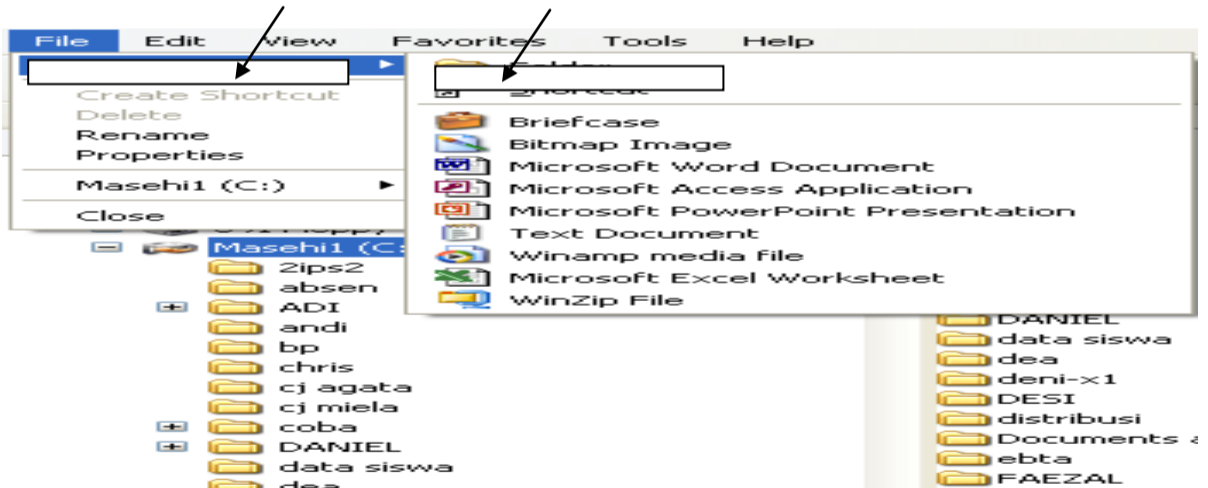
File Edit View Favorites Tools Help

Create Shortcut
Delete
Rename
Properties
Masehi1 (C:)
Close

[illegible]
Briefcase
Bitmap Image
Microsoft Word Document
Microsoft Access Application
Microsoft PowerPoint Presentation
Text Document
Winamp media file
Microsoft Excel Worksheet
WinZip File

Masehi1 (C:
2ips2
absen
ADI
andi
bp
chris
cj agata
cj miela
coba
DANIEL
data siswa

DANIEL
data siswa
dea
deni-x1
DESI
distribusi
Documents a
ebta
FAEZAL